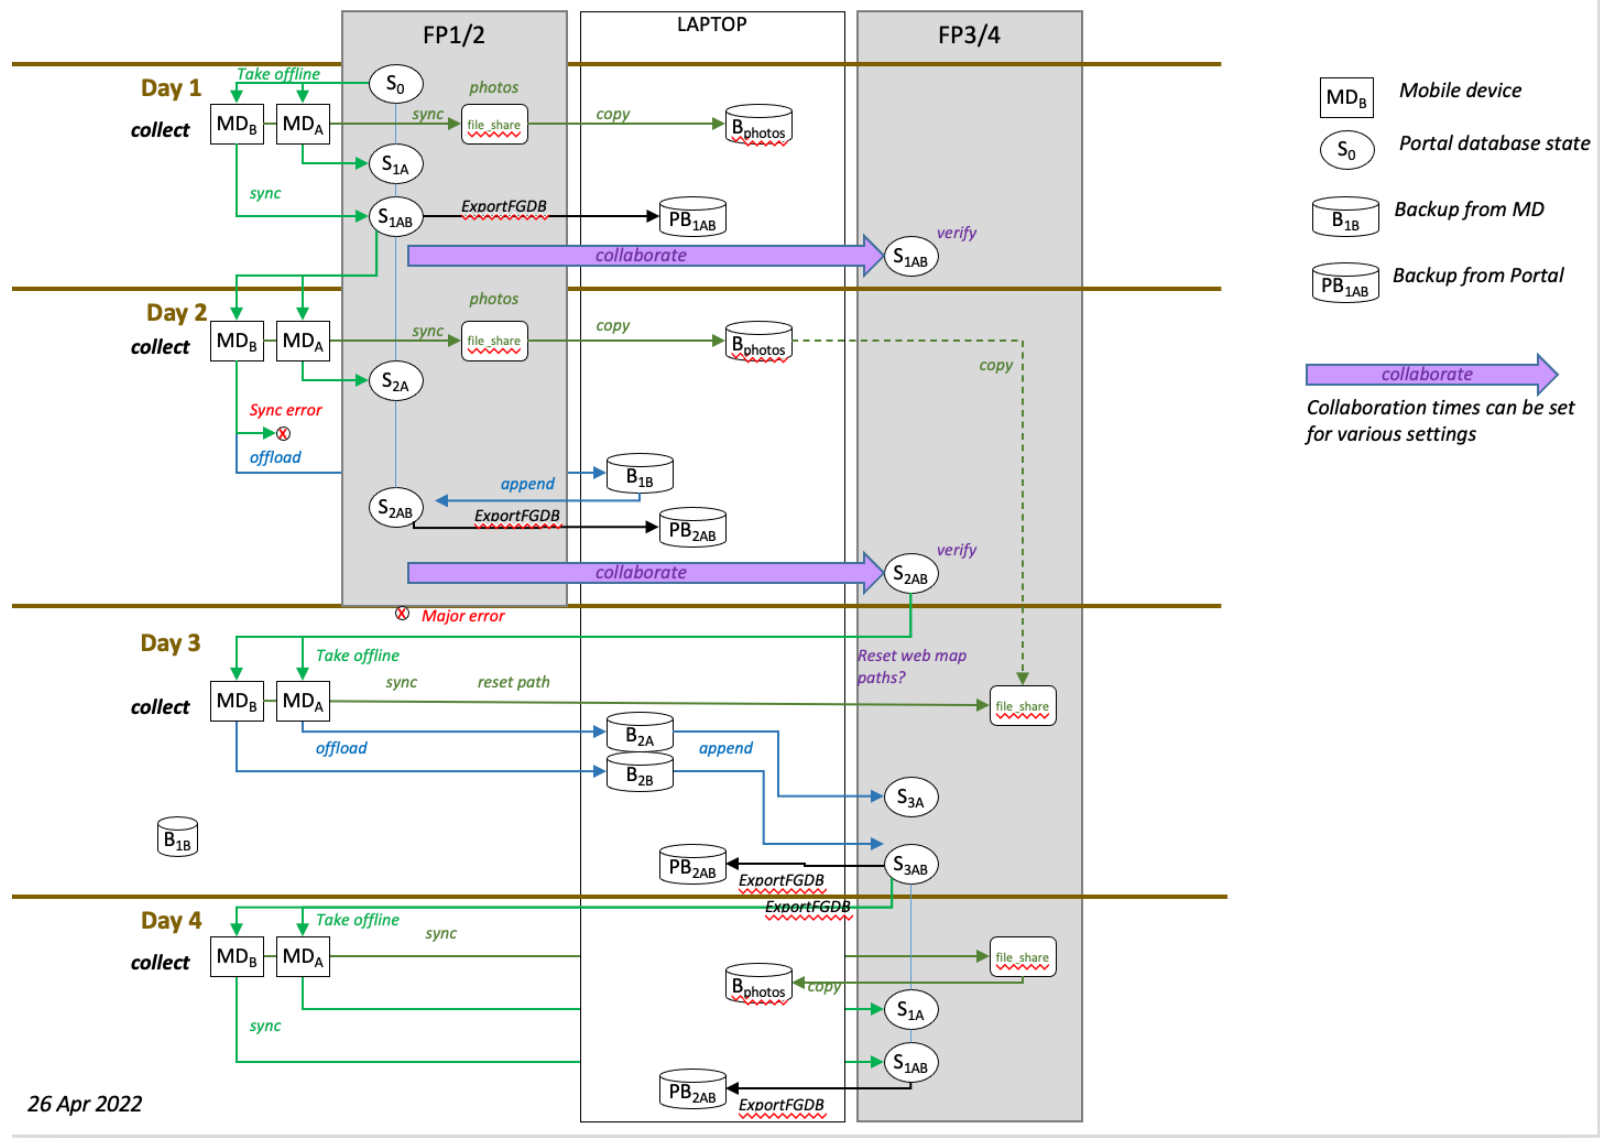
FP1/2

LAPTOP

FP3/4

Day 1

collect

Take offline

$S_0$

photos

$MD_B$ $MD_A$

sync

file_share

copy

$B_{photos}$

$S_{1A}$

sync

$S_{1AB}$

ExportFGDB

$PB_{1AB}$

verify

collaborate

$S_{1AB}$

Day 2

collect

photos

$MD_B$ $MD_A$

sync

file_share

copy

$B_{photos}$

copy

$S_{2A}$

Sync error

offload

append

$B_{1B}$

$S_{2AB}$

ExportFGDB

$PB_{2AB}$

verify

collaborate

$S_{2AB}$

Major error

Day 3

Take offline

Reset web map paths?

collect

sync

reset path

$MD_B$ $MD_A$

file_share

offload

$B_{2A}$

append

$B_{2B}$

$S_{3A}$

$B_{1B}$

$PB_{2AB}$

$S_{3AB}$

ExportFGDB

ExportFGDB

Day 4

Take offline

sync

collect

$MD_B$ $MD_A$

file_share

$B_{photos}$

copy

$S_{1A}$

sync

$S_{1AB}$

$PB_{2AB}$

ExportFGDB

26 Apr 2022

$MD_B$ Mobile device

$S_0$ Portal database state

$B_{1B}$ Backup from MD

$PB_{1AB}$ Backup from Portal

collaborate

Collaboration times can be set for various settings